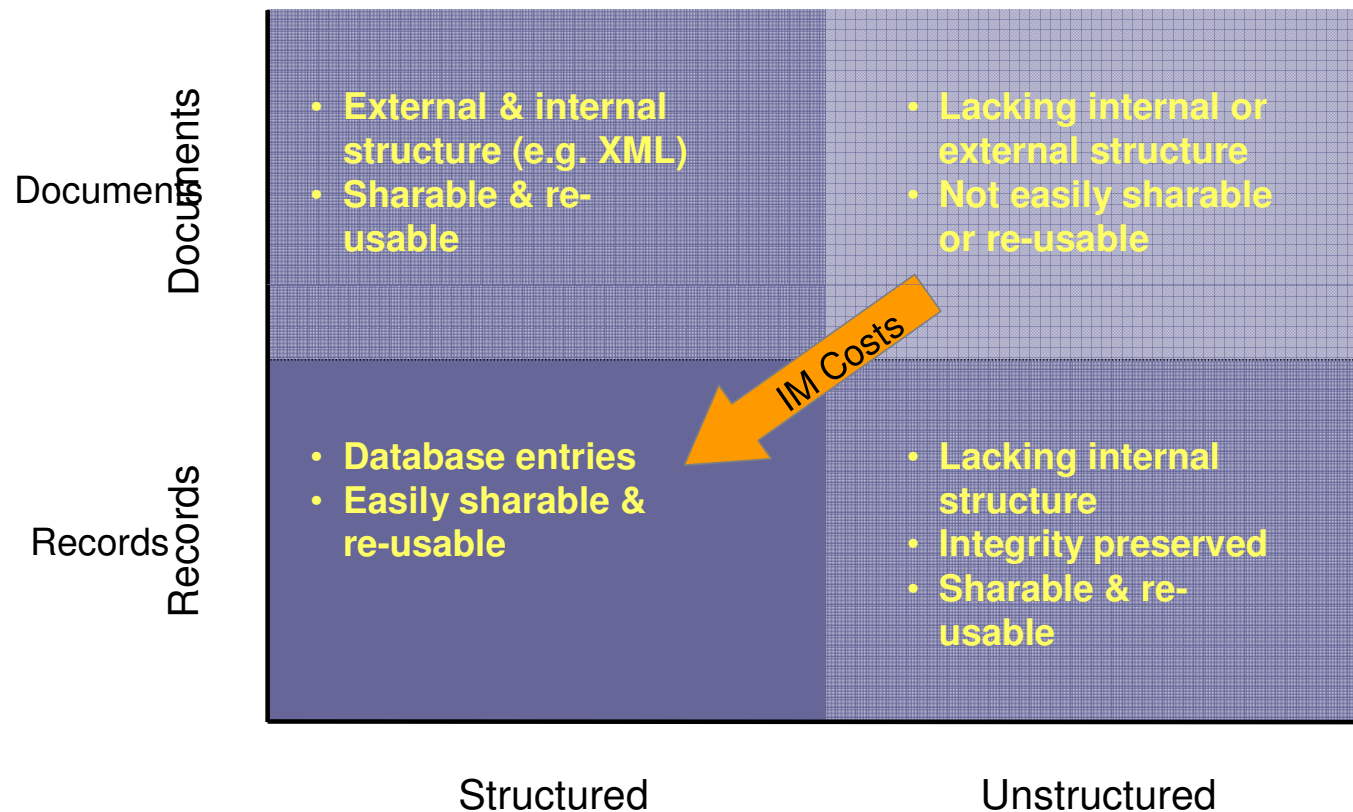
Documents

Documents

• External & internal structure (e.g. XML)
• Sharable & re-usable

• Lacking internal or external structure
• Not easily sharable or re-usable

IM Costs

Records

Records

• Database entries
• Easily sharable & re-usable

• Lacking internal structure
• Integrity preserved
• Sharable & re-usable

Structured

Unstructured